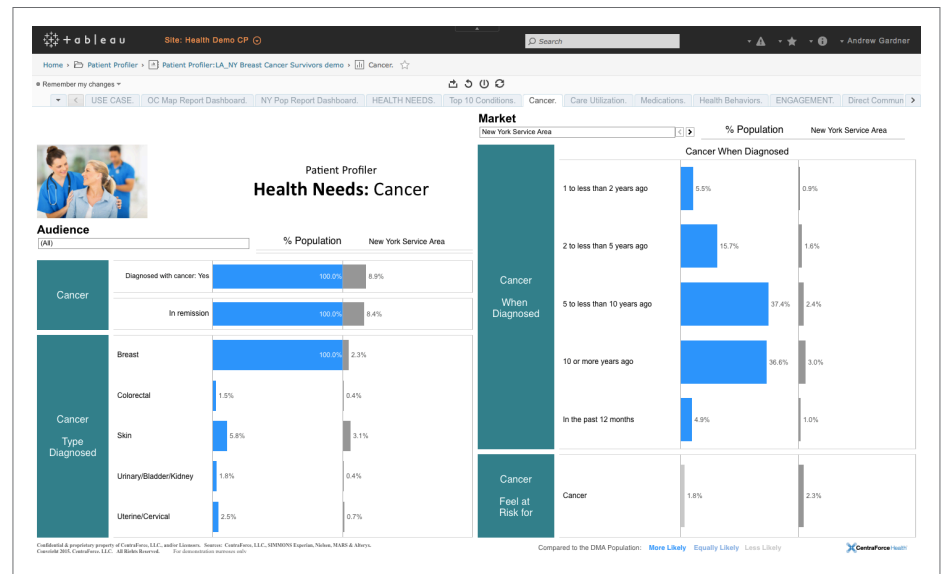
+ableau Site: Health Demo CP

Search

Andrew Gardner

Home > Patient Profiler > Patient Profiler:LA_NY Breast Cancer Survivors demo > Cancer.

Remember my changes

USE CASE. | OC Map Report Dashboard. | NY Pop Report Dashboard. | HEALTH NEEDS. | Top 10 Conditions. | Cancer. | Care Utilization. | Medications. | Health Behaviors. | ENGAGEMENT. | Direct Commun

Patient Profiler
Health Needs: Cancer

Audience
(All)

% Population New York Service Area

Cancer
Diagnosed with cancer: Yes 100.0% 8.9%
In remission 100.0% 8.4%

Cancer Type Diagnosed
Breast 100.0% 2.3%
Colorectal 1.5% 0.4%
Skin 5.8% 3.1%
Urinary/Bladder/Kidney 1.8% 0.4%
Uterine/Cervical 2.5% 0.7%

Market
New York Service Area

% Population New York Service Area

Cancer When Diagnosed

Cancer When Diagnosed
1 to less than 2 years ago 5.5% 0.9%
2 to less than 5 years ago 15.7% 1.6%
5 to less than 10 years ago 37.4% 2.4%
10 or more years ago 36.6% 3.0%
In the past 12 months 4.9% 1.0%

Cancer Feel at Risk for
Cancer 1.8% 2.3%

Confidential & proprietary property of CentraForce, LLC., and/or Licensors. Sources: CentraForce, LLC., SIMMONS Experian, Nielsen, MARS & Alterys. Copyright 2015. CentraForce, LLC. All Rights Reserved. For demonstration purposes only.

Compared to the DMA Population: More Likely Equally Likely Less Likely

CentraForce Health